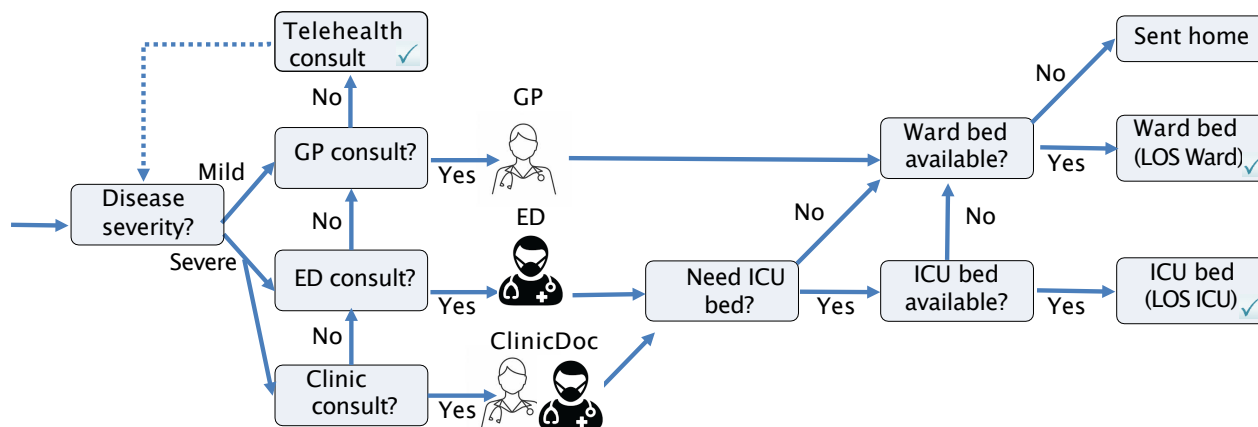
Telehealth consult ✓

No

GP

Mild

GP consult?

Yes

Disease severity?

No

ED

Severe

ED consult?

Yes

No

ClinicDoc

Clinic consult?

Yes

Need ICU bed?

No

Yes

Ward bed available?

No

Yes

ICU bed available?

No

Yes

Sent home

Ward bed (LOS Ward) ✓

ICU bed (LOS ICU) ✓